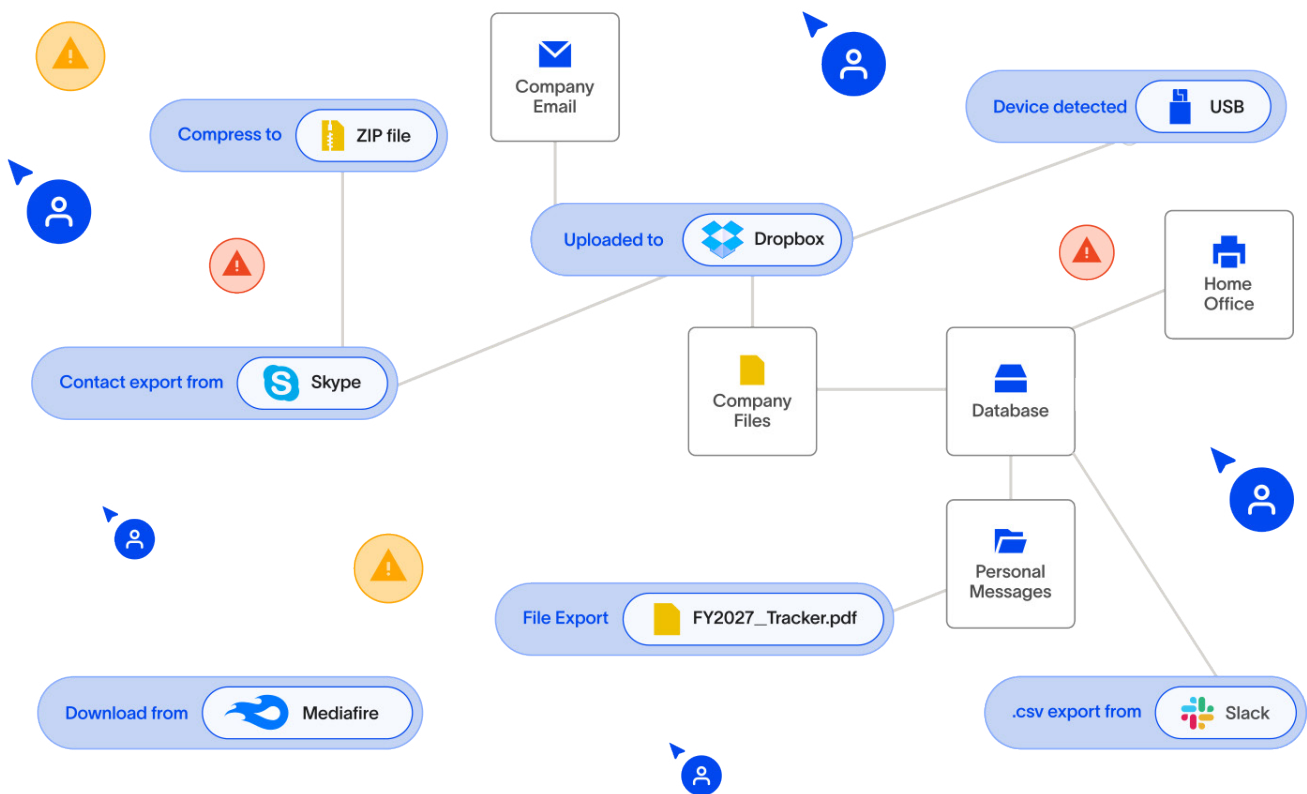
Company Email

Device detected USB

Compress to ZIP file

Uploaded to Dropbox

Home Office

Contact export from Skype

Company Files

Database

Personal Messages

File Export FY2027_Tracker.pdf

Download from Mediafire

.csv export from Slack